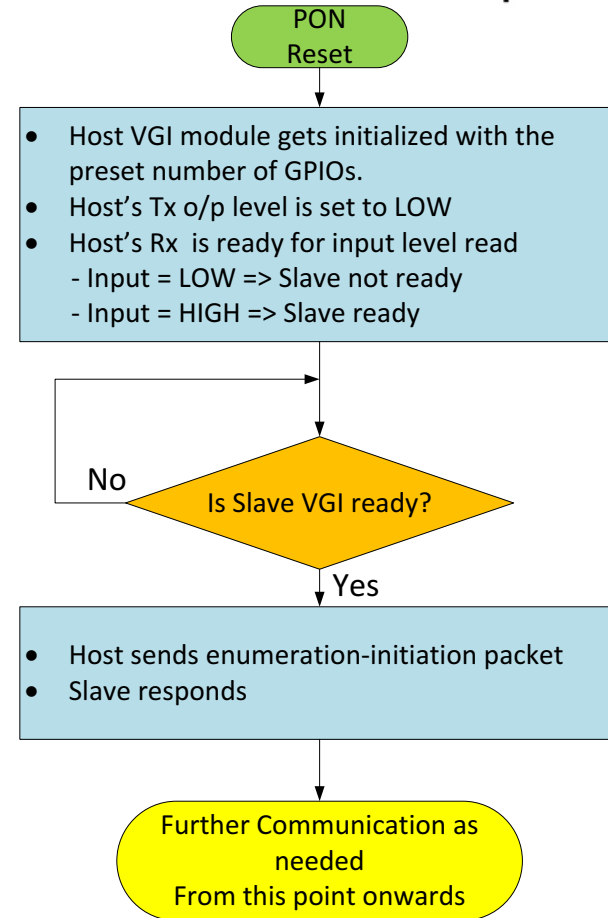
PON
Reset

• Host VGI module gets initialized with the preset number of GPIOs.
• Host's Tx o/p level is set to LOW
• Host's Rx is ready for input level read
- Input = LOW => Slave not ready
- Input = HIGH => Slave ready

No

Is Slave VGI ready?

Yes

• Host sends enumeration-initiation packet
• Slave responds

Further Communication as needed
From this point onwards